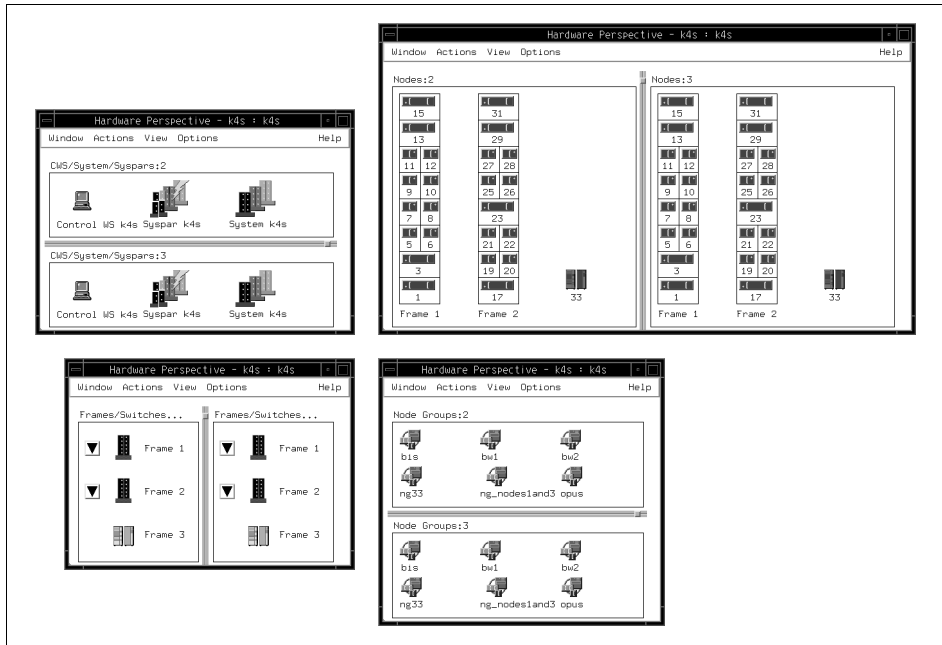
Hardware Perspective - k4s : k4s

Window Actions View Options Help

CWS/System/Syspars:2

Control WS k4s Syspar k4s System k4s

CWS/System/Syspars:3

Control WS k4s Syspar k4s System k4s

Hardware Perspective - k4s : k4s

Window Actions View Options Help

Nodes:2

15
13
11 12
9 10
7 8
5 6
3
1
Frame 1

31
29
27 28
25 26
23
21 22
19 20
17
Frame 2

33

Nodes:3

15
13
11 12
9 10
7 8
5 6
3
1
Frame 1

31
29
27 28
25 26
23
21 22
19 20
17
Frame 2

33

Hardware Perspective - k4s : k4s

Window Actions View Options Help

Frames/Switches...

Frame 1
Frame 2
Frame 3

Frames/Switches...

Frame 1
Frame 2
Frame 3

Hardware Perspective - k4s : k4s

Window Actions View Options Help

Node Groups:2

bis bw1 bw2
ng33 ng_nodes1and3 opus

Node Groups:3

bis bw1 bw2
ng33 ng_nodes1and3 opus